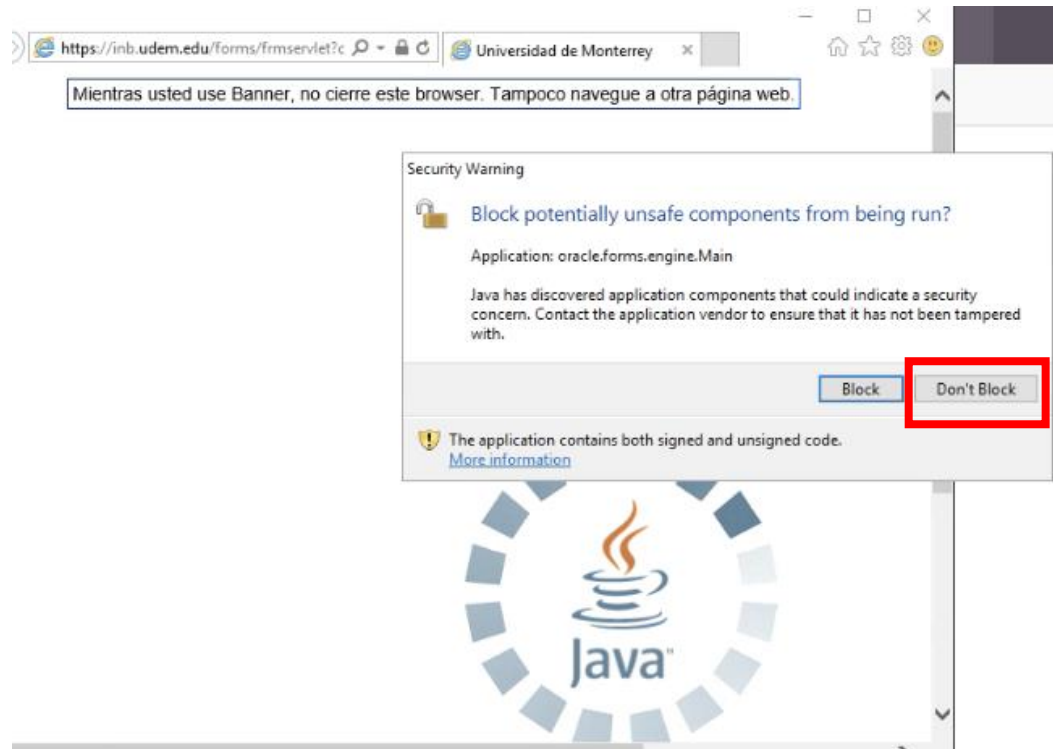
https://inb.udem.edu/forms/frmservlet?c

Universidad de Monterrey

Mientras usted use Banner, no cierre este browser. Tampoco navegue a otra página web.

Security Warning

Block potentially unsafe components from being run?

Application: oracle.forms.engine.Main

Java has discovered application components that could indicate a security concern. Contact the application vendor to ensure that it has not been tampered with.

Block

Don't Block

The application contains both signed and unsigned code.

More information

Java